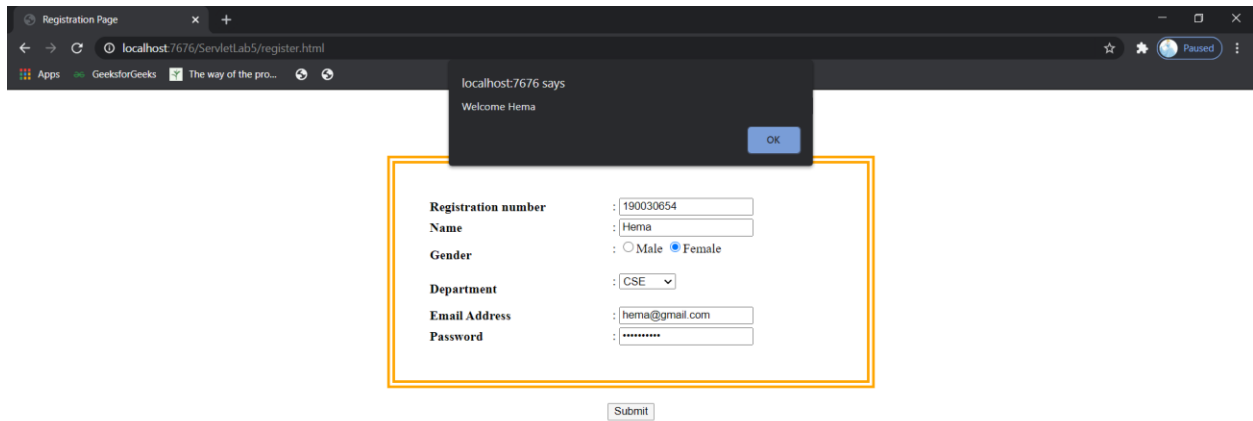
Registration Page ×

localhost:7676/ServletLab5/register.html

Paused

Apps GeeksforGeeks The way of the pro...

localhost:7676 says

Welcome Hema

OK

| | |
|---|---|
| Registration number | : 190030654 |
| Name | : Hema |
| Gender | : Male Female |
| Department | : CSE |
| Email Address | : hema@gmail.com |
| Password | : •••••••••• |

Submit